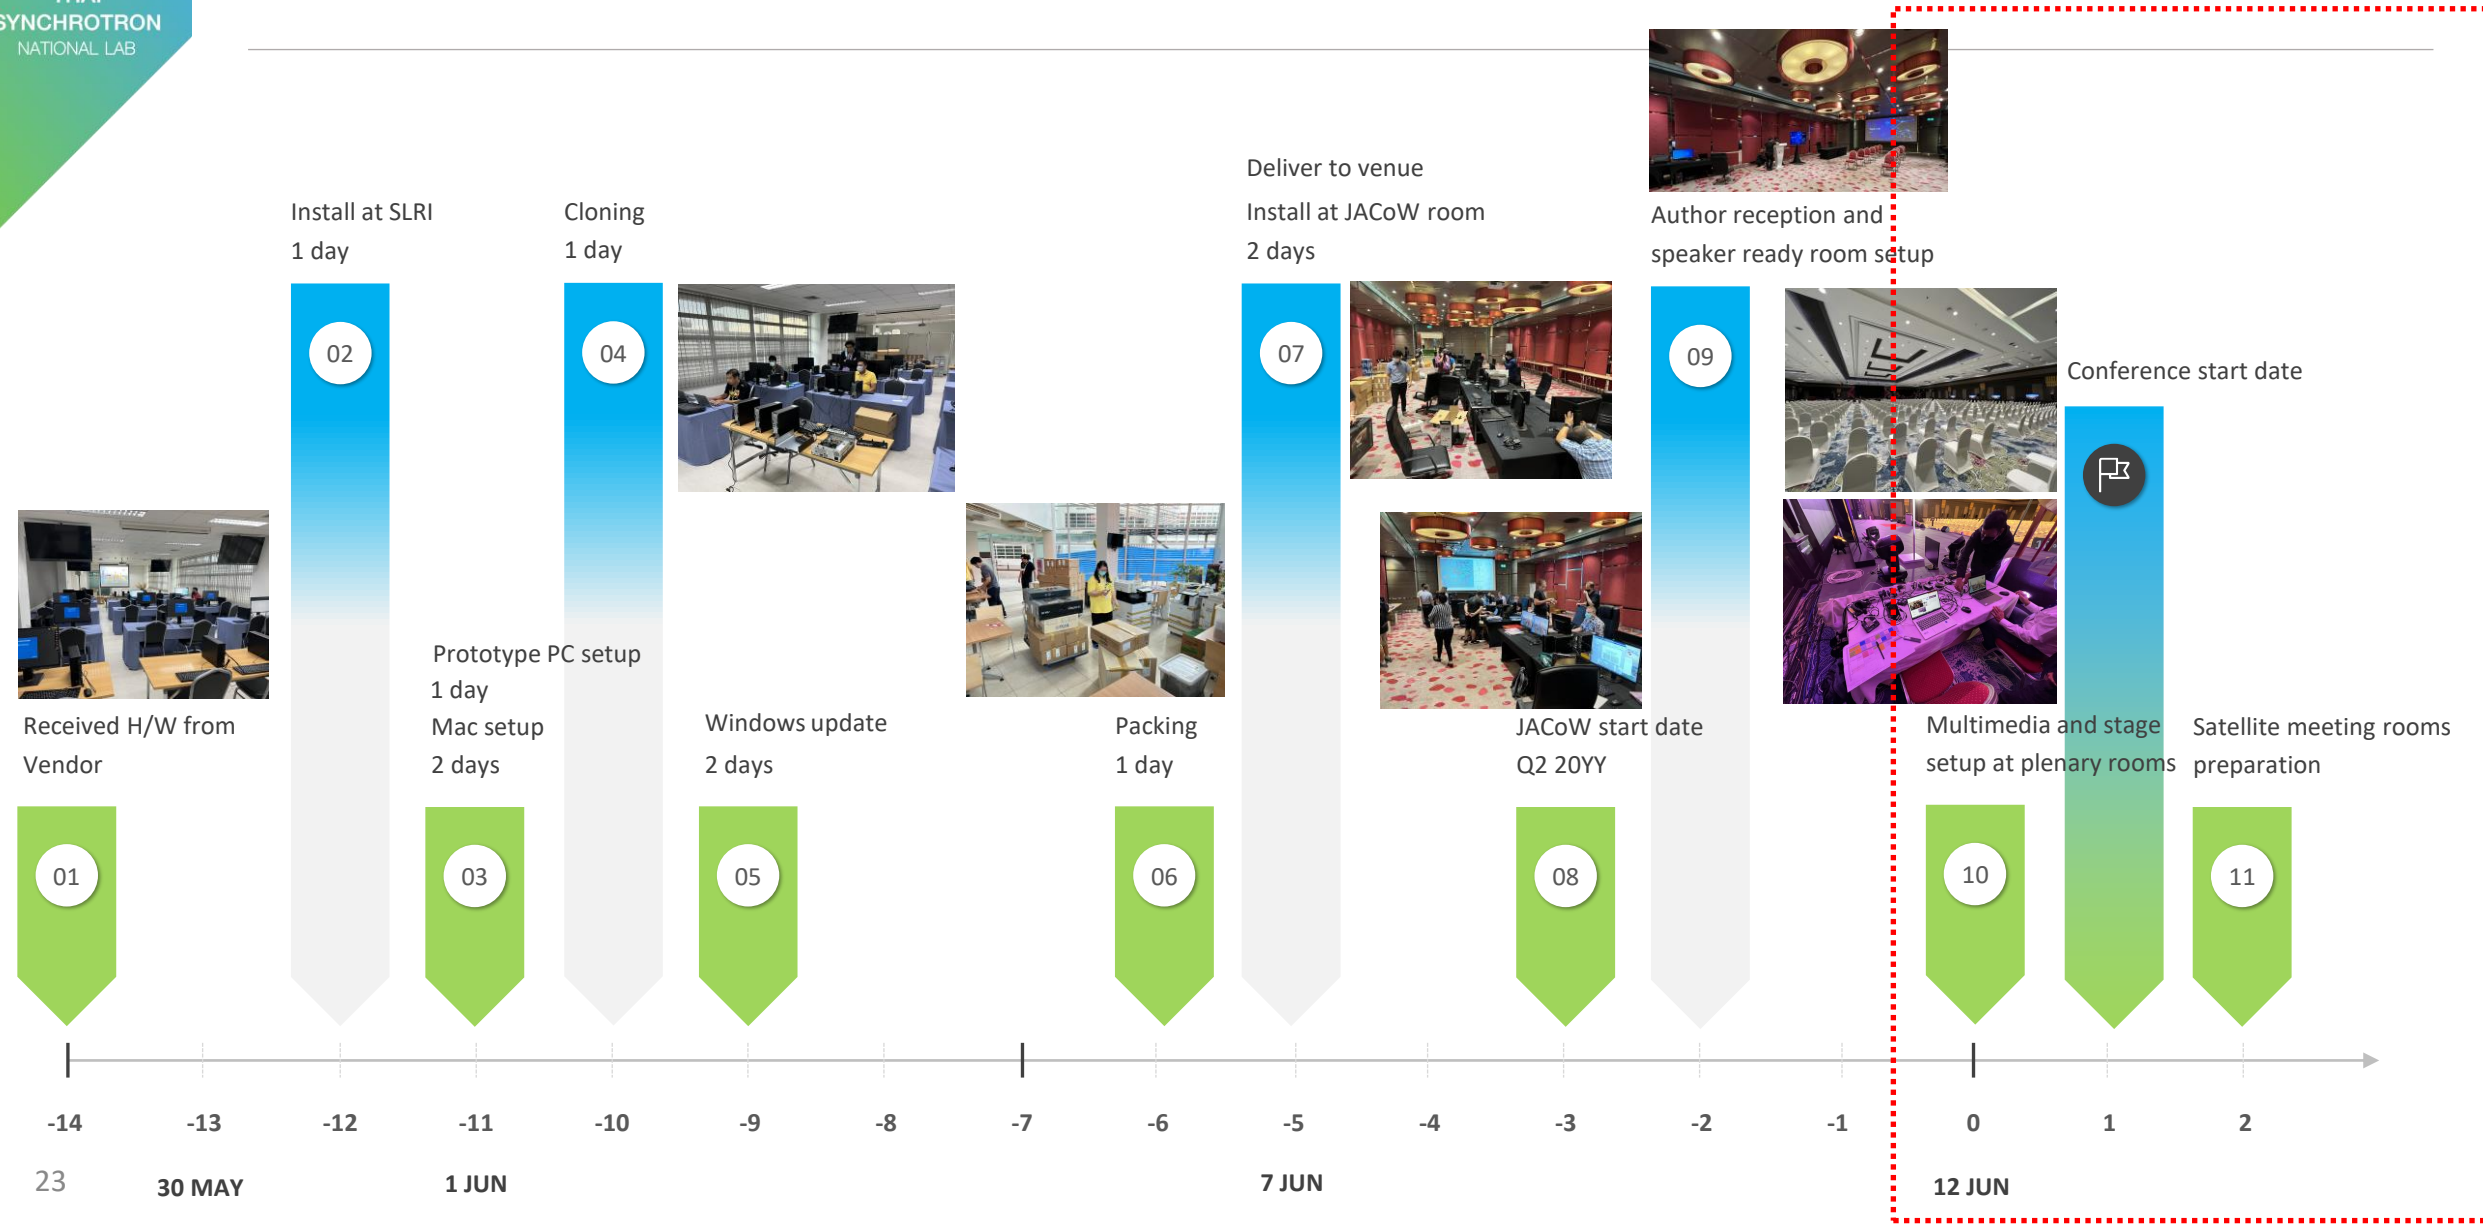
SYNCHROTRON
NATIONAL LAB

Install at SLRI
1 day

Cloning
1 day

Deliver to venue
Install at JACoW room
2 days

Author reception and speaker ready room setup

02

04

07

09

Conference start date

Received H/W from Vendor

Prototype PC setup
1 day
Mac setup
2 days

Windows update
2 days

Packing
1 day

JACoW start date
Q2 20YY

Multimedia and stage setup at plenary rooms

Satellite meeting rooms preparation

01

03

05

06

08

10

11

-14 -13 -12 -11 -10 -9 -8 -7 -6 -5 -4 -3 -2 -1 0 1 2

23

30 MAY

1 JUN

7 JUN

12 JUN